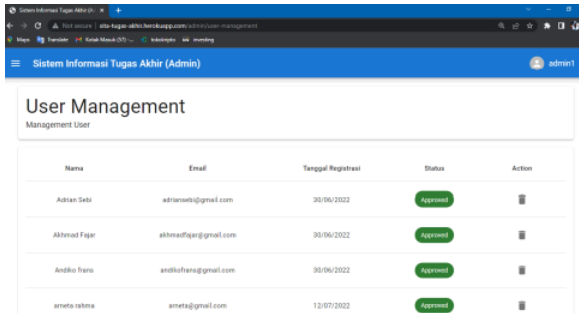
Sistem Informasi Tugas Akhir (A ×

Not secure | sita-tugas-akhir.herokuapp.com/admin/user-management

Maps Translate Kelas Masuk (57) - tokokripto investing

Sistem Informasi Tugas Akhir (Admin)

admin1

User Management

Management User

| Nama | Email | Tanggal Registrasi | Status | Action |
|---|---|---|---|---|
| Adrian Sebi | adriansebi@gmail.com | 30/06/2022 | Approved | |
| Akhmad Fajar | akhmadfajar@gmail.com | 30/06/2022 | Approved | |
| Andiko frans | andikofrans@gmail.com | 30/06/2022 | Approved | |
| arneta rahma | arneta@gmail.com | 12/07/2022 | Approved | |